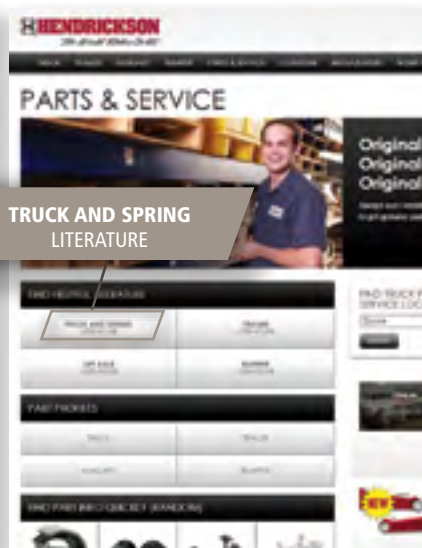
HENDRICKSON

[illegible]

PARTS & SERVICE

Original
Original
Original

TRUCK AND SPRING
LITERATURE

FIND HELPFUL LITERATURE

TRUCK AND SPRING

TRAILER

OFF ROAD

BUMPER

PART FINDERS

TRUCK

TRAILER

AUXILIARY

BUMPER

FIND PART INFO QUICKLY (RANDOM)

FIND TRUCK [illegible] SERVICE LOC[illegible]

NEW